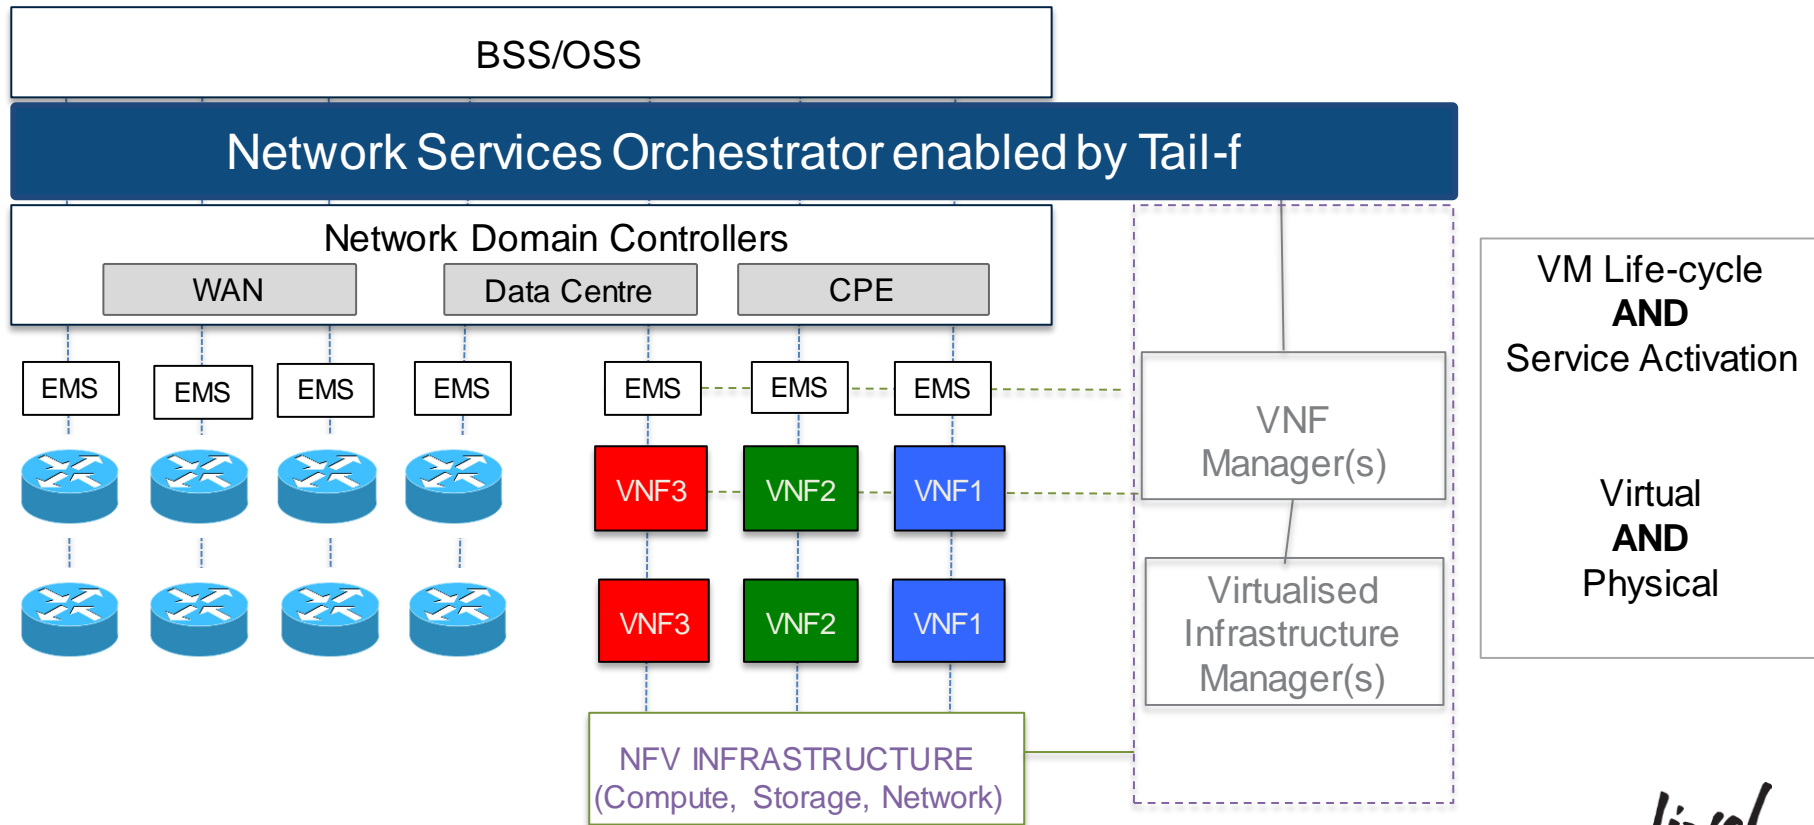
BSS/OSS

Network Services Orchestrator enabled by Tail-f

Network Domain Controllers

WAN

Data Centre

CPE

EMS

EMS

EMS

EMS

EMS

EMS

EMS

VNF3

VNF2

VNF1

VNF3

VNF2

VNF1

NFV INFRASTRUCTURE (Compute, Storage, Network)

VNF Manager(s)

Virtualised Infrastructure Manager(s)

VM Life-cycle
AND
Service Activation

Virtual
AND
Physical

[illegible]